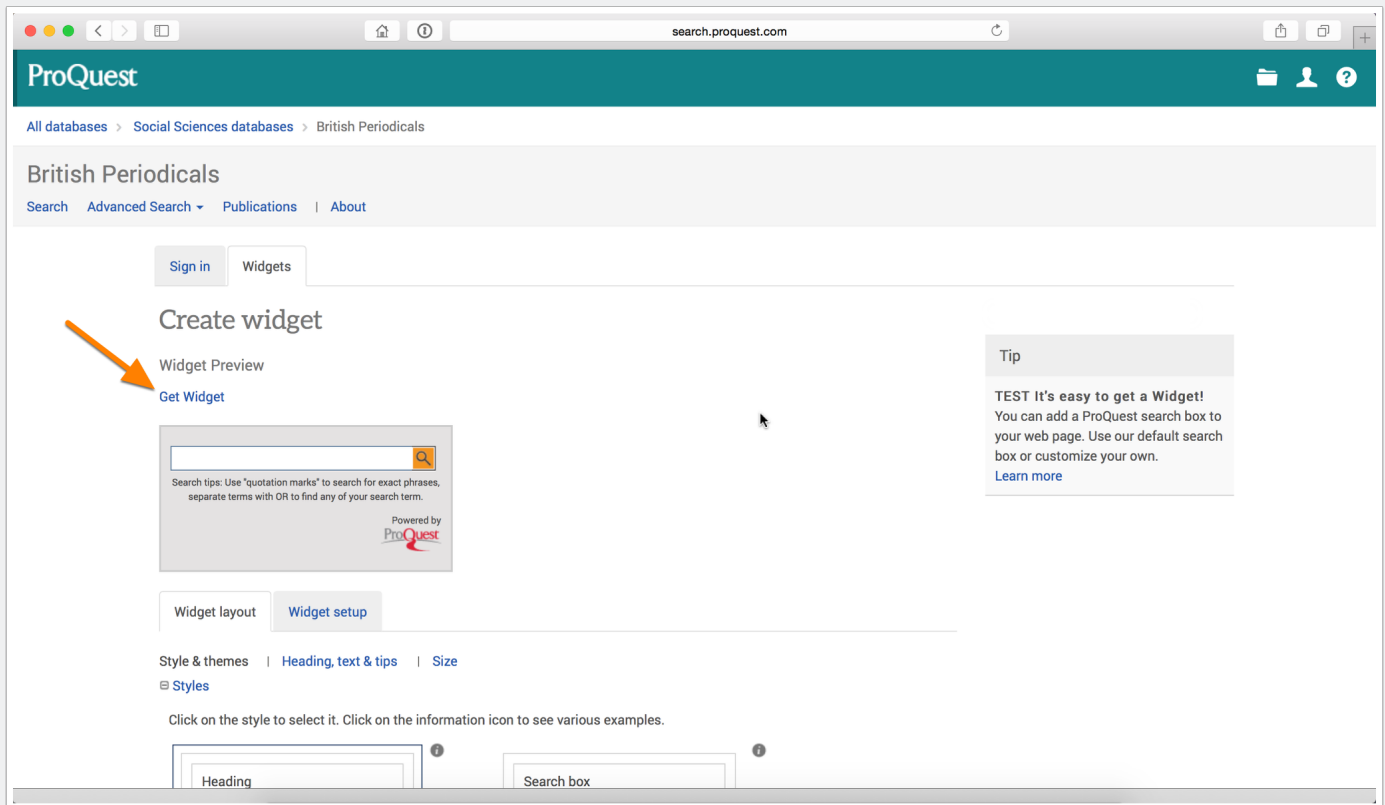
search.proquest.com

ProQuest

All databases > Social Sciences databases > British Periodicals

British Periodicals

Search | Advanced Search | Publications | About

Sign in | Widgets

Create widget

Widget Preview

Get Widget

Search tips: Use "quotation marks" to search for exact phrases, separate terms with OR to find any of your search term.

Powered by ProQuest

Tip

TEST It's easy to get a Widget!
You can add a ProQuest search box to your web page. Use our default search box or customize your own.
Learn more

Widget layout | Widget setup

Style & themes | Heading, text & tips | Size

⊟ Styles

Click on the style to select it. Click on the information icon to see various examples.

Heading

Search box